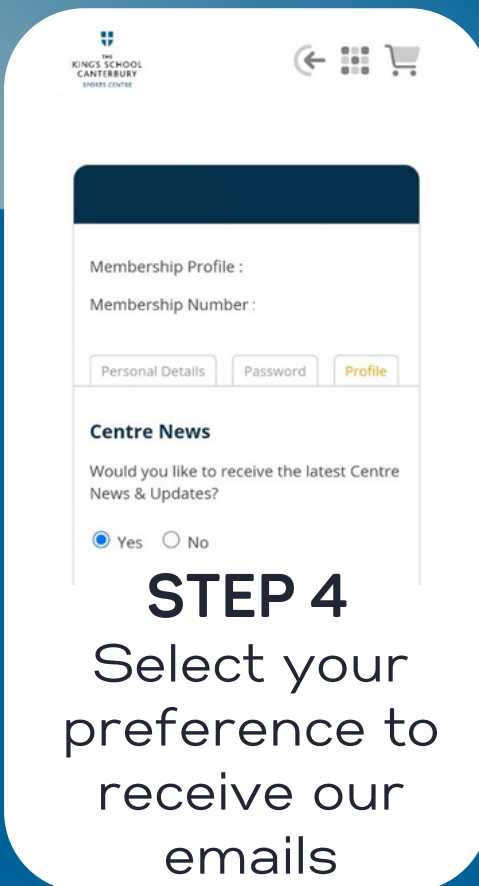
THE KING'S SCHOOL CANTERBURY SPORTS CENTRE

Membership Profile :

Membership Number :

Personal Details | Password | Profile

Centre News

Would you like to receive the latest Centre News & Updates?

Yes No

STEP 4

Select your preference to receive our emails